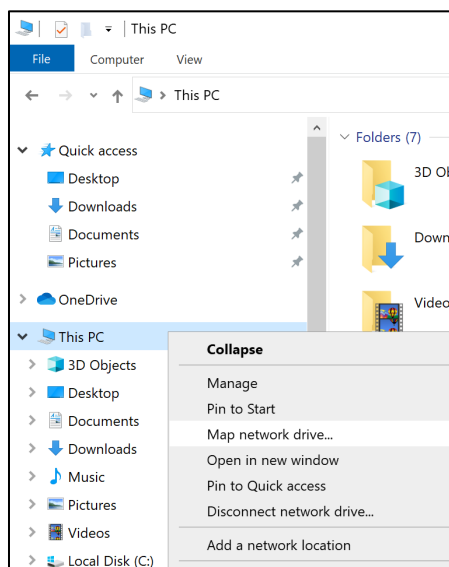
This PC

File Computer View

This PC

Quick access
Desktop
Downloads
Documents
Pictures
OneDrive
This PC
3D Objects
Desktop
Documents
Downloads
Music
Pictures
Videos
Local Disk (C:)

Folders (7)
3D Ob
Down
Video

Collapse
Manage
Pin to Start
Map network drive...
Open in new window
Pin to Quick access
Disconnect network drive...
Add a network location